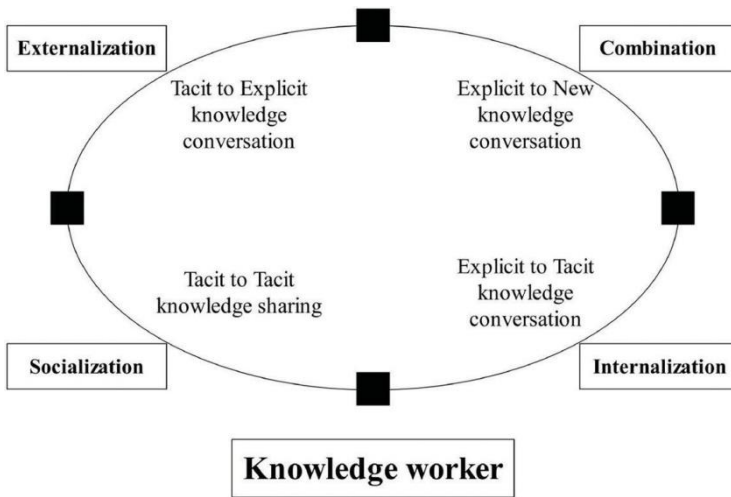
Externalization

Combination

Tacit to Explicit knowledge conversation

Explicit to New knowledge conversation

Tacit to Tacit knowledge sharing

Explicit to Tacit knowledge conversation

Socialization

Internalization

Knowledge worker